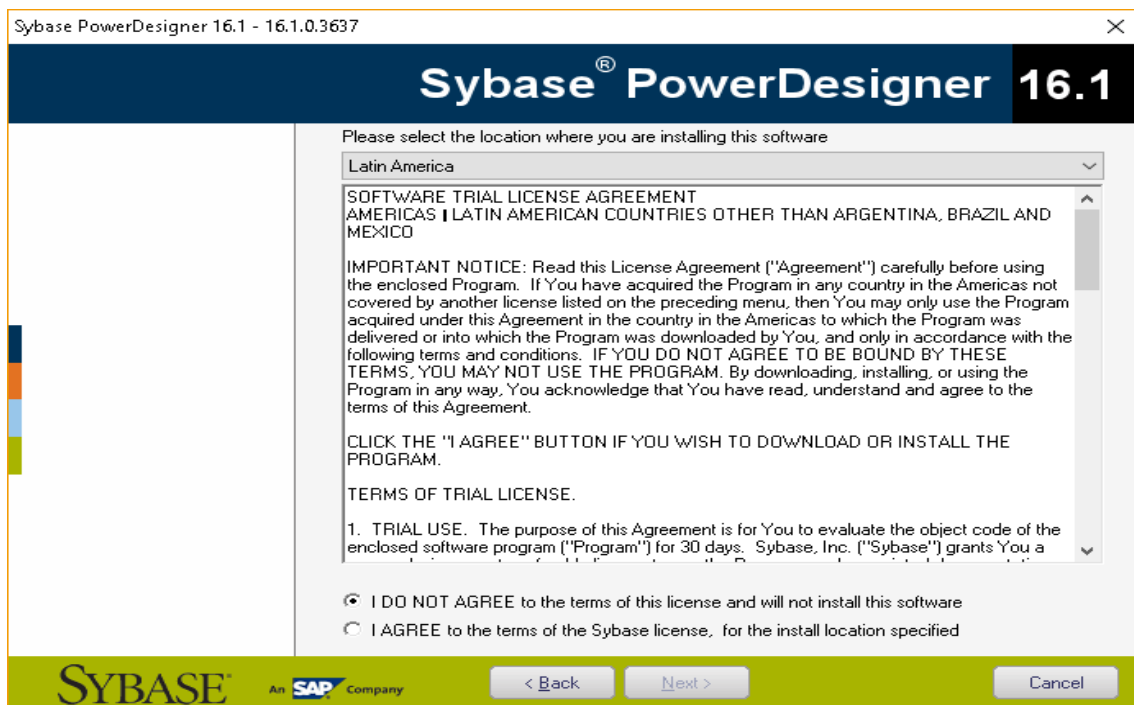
Sybase PowerDesigner 16.1 - 16.1.0.3637

Sybase® PowerDesigner 16.1

Please select the location where you are installing this software

Latin America

SOFTWARE TRIAL LICENSE AGREEMENT
AMERICAS | LATIN AMERICAN COUNTRIES OTHER THAN ARGENTINA, BRAZIL AND MEXICO

IMPORTANT NOTICE: Read this License Agreement ("Agreement") carefully before using the enclosed Program. If You have acquired the Program in any country in the Americas not covered by another license listed on the preceding menu, then You may only use the Program acquired under this Agreement in the country in the Americas to which the Program was delivered or into which the Program was downloaded by You, and only in accordance with the following terms and conditions. IF YOU DO NOT AGREE TO BE BOUND BY THESE TERMS, YOU MAY NOT USE THE PROGRAM. By downloading, installing, or using the Program in any way, You acknowledge that You have read, understand and agree to the terms of this Agreement.

CLICK THE "I AGREE" BUTTON IF YOU WISH TO DOWNLOAD OR INSTALL THE PROGRAM.

TERMS OF TRIAL LICENSE.

1. TRIAL USE. The purpose of this Agreement is for You to evaluate the object code of the enclosed software program ("Program") for 30 days. Sybase, Inc. ("Sybase") grants You a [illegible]

I DO NOT AGREE to the terms of this license and will not install this software

I AGREE to the terms of the Sybase license, for the install location specified

SYBASE An SAP Company

< Back

Next >

Cancel